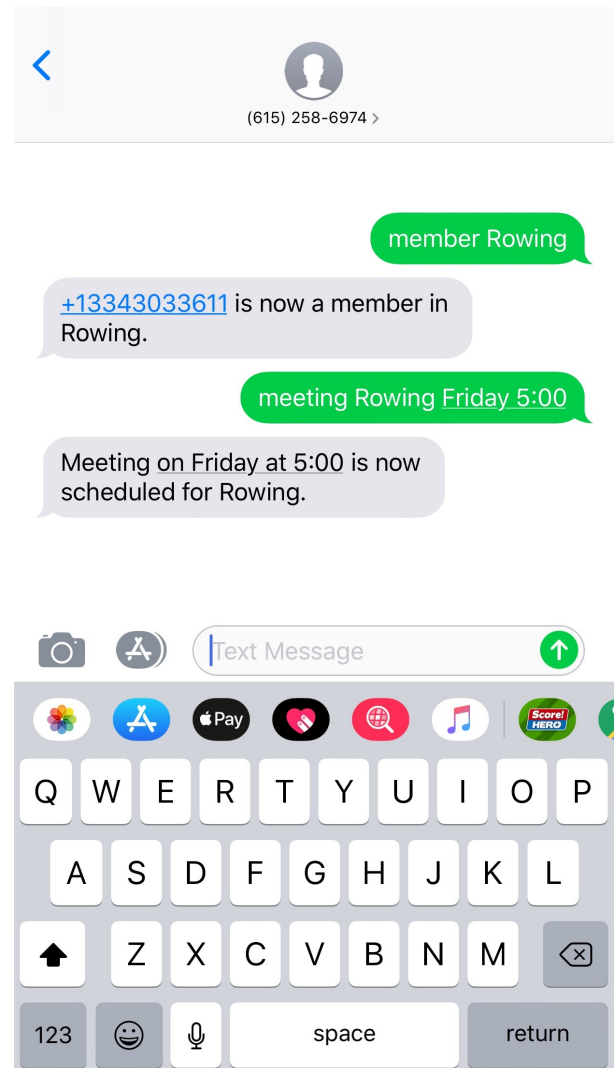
(615) 258-6974 >

member Rowing

+13343033611 is now a member in Rowing.

meeting Rowing Friday 5:00

Meeting on Friday at 5:00 is now scheduled for Rowing.

Text Message

Pay

Score! HERO

Q W E R T Y U I O P
A S D F G H J K L
Z X C V B N M
123 space return